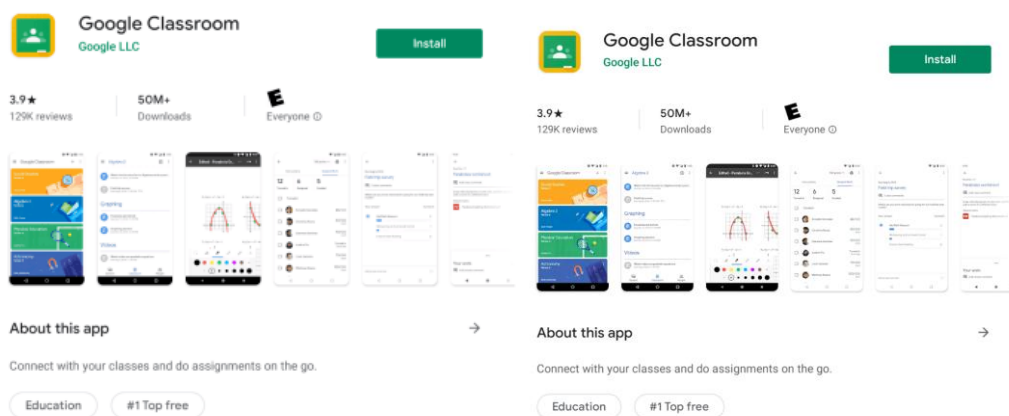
Google Classroom
Google LLC
Install

3.9★
129K reviews

50M+
Downloads

E
Everyone ⓘ

About this app →

Connect with your classes and do assignments on the go.

Education
#1 Top free

Google Classroom
Google LLC
Install

3.9★
129K reviews

50M+
Downloads

E
Everyone ⓘ

About this app →

Connect with your classes and do assignments on the go.

Education
#1 Top free